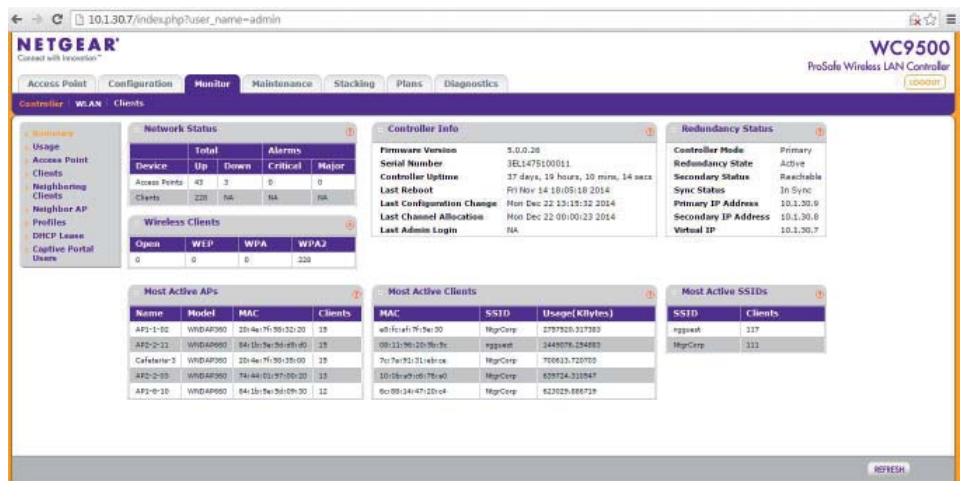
10.1.30.7/index.php?user_name=admin

NETGEAR®
Connect with Innovation™

WC9500
ProSafe Wireless LAN Controller

LOGOUT

Access Point | Configuration | Monitor | Maintenance | Stacking | Plans | Diagnostics

Controller | WLAN | Clients

Summary
Usage
Access Point
Clients
Neighboring Clients
Neighbor AP
Profiles
DHCP Lease
Captive Portal Users

Network Status

| Device | Total Up | Total Down | Alarms Critical | Alarms Major |
|---|---|---|---|---|
| Access Points | 43 | 3 | 0 | 0 |
| Clients | 228 | NA | NA | NA |

Wireless Clients

| Open | WEP | WPA | WPA2 |
|---|---|---|---|
| 0 | 0 | 0 | 228 |

Controller Info

| | |
|---|---|
| Firmware Version | 5.0.0.26 |
| Serial Number | 3EL1475100011 |
| Controller Uptime | 37 days, 19 hours, 10 mins, 14 secs |
| Last Reboot | Fri Nov 14 18:05:18 2014 |
| Last Configuration Change | Mon Dec 22 13:15:32 2014 |
| Last Channel Allocation | Mon Dec 22 00:00:23 2014 |
| Last Admin Login | NA |

Redundancy Status

| | |
|---|---|
| Controller Mode | Primary |
| Redundancy State | Active |
| Secondary Status | Reachable |
| Sync Status | In Sync |
| Primary IP Address | 10.1.30.9 |
| Secondary IP Address | 10.1.30.8 |
| Virtual IP | 10.1.30.7 |

Most Active APs

| Name | Model | MAC | Clients |
|---|---|---|---|
| AP1-1-02 | WNDAP360 | 20:4e:7f:58:32:20 | 15 |
| AP2-2-11 | WNDAP660 | 84:1b:5e:5d:e8:d0 | 15 |
| Cafeteria-3 | WNDAP360 | 20:4e:7f:58:35:00 | 15 |
| AP2-2-05 | WNDAP360 | 74:44:01:97:00:20 | 13 |
| AP1-8-10 | WNDAP660 | 84:1b:5e:5d:09:30 | 12 |

Most Active Clients

| MAC | SSID | Usage(KBytes) |
|---|---|---|
| a0:fc:af:7f:9e:30 | NtgrCorp | 2757520.317383 |
| 00:11:96:20:5b:3c | ngguest | 1449076.254883 |
| 7c:7a:91:31:eb:ce | NtgrCorp | 700613.720703 |
| 10:0b:a9:c6:76:a0 | NtgrCorp | 629724.310547 |
| 6c:88:14:47:20:c4 | NtgrCorp | 623029.886719 |

Most Active SSIDs

| SSID | Clients |
|---|---|
| ngguest | 117 |
| NtgrCorp | 111 |

REFRESH